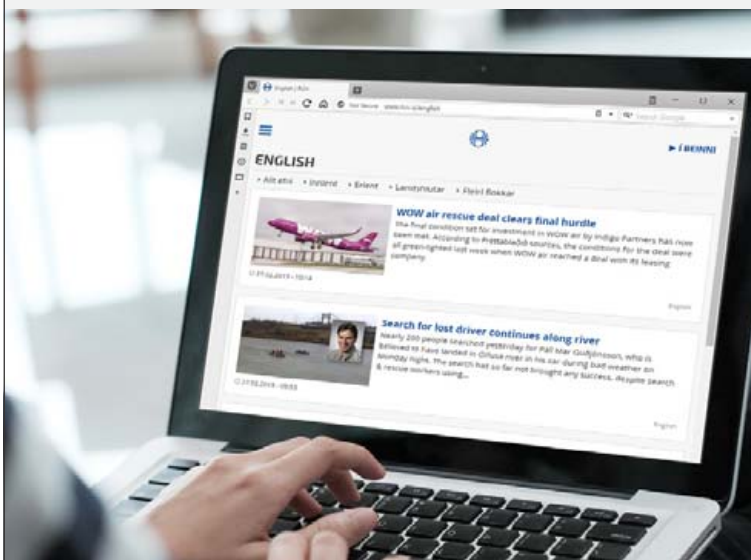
English | RÚV

Not Secure

ENGLISH

Í BEINNI

• Allt efni • Innlent • Erlent • Landsbyggðin • Fleiri flokkar

WOW air rescue deal clears final hurdle

The final condition set for investment in WOW air by Indigo Partners has now been met. According to Fréttablaðið sources, the conditions for the deal were all green-lighted last week when WOW air reached a deal with its leasing company.

English

Search for lost driver continues along river

Nearly 200 people searched yesterday for Páll Mar Guðjónsson, who is believed to have landed in Ölfusá river in his car during bad weather on Sunday night. The search has so far not brought any success. People search & rescue workers using...

English